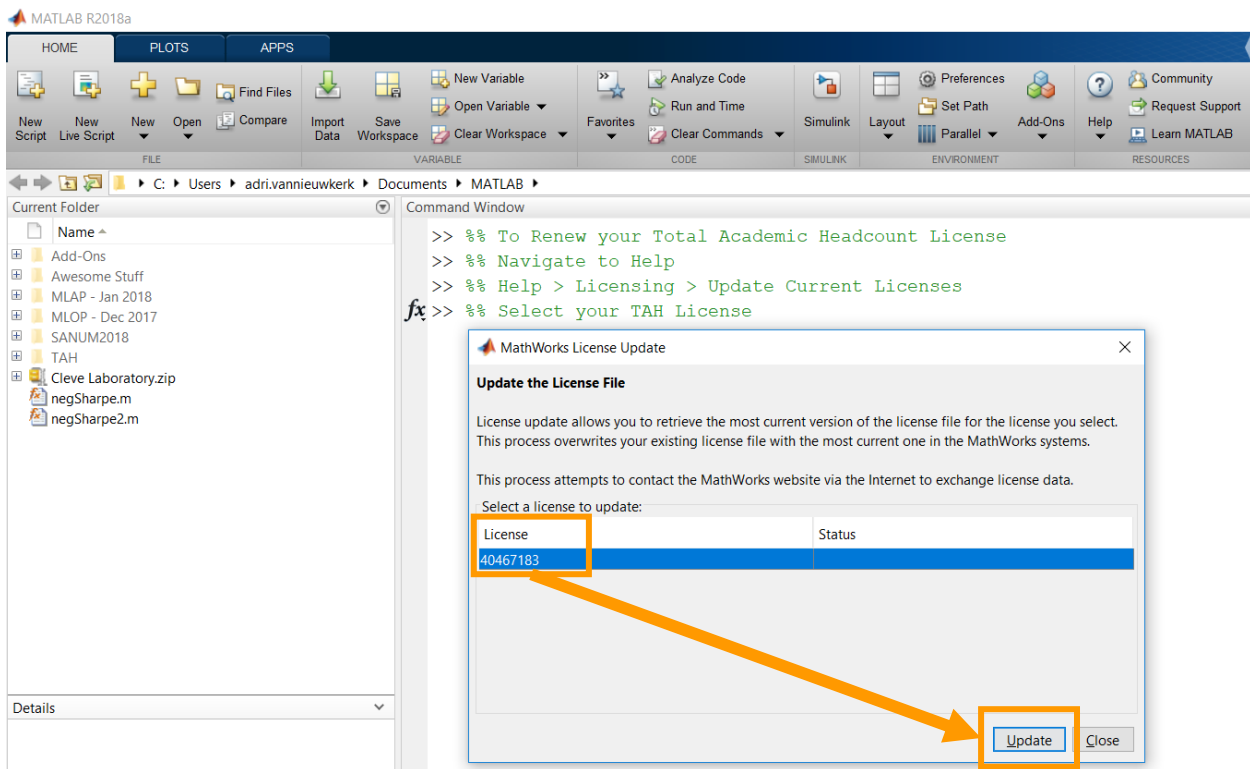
MATLAB R2018a

HOME PLOTS APPS

New Script
New Live Script
New
Open
Find Files
Compare
FILE

Import Data
Save Workspace
New Variable
Open Variable
Clear Workspace
VARIABLE

Favorites
Analyze Code
Run and Time
Clear Commands
CODE

Simulink
SIMULINK

Layout
Preferences
Set Path
Parallel
Add-Ons
ENVIRONMENT

Help
Community
Request Support
Learn MATLAB
RESOURCES

C: ▸ Users ▸ adri.vannieuwkerk ▸ Documents ▸ MATLAB ▸

Current Folder

Name

Add-Ons
Awesome Stuff
MLAP - Jan 2018
MLOP - Dec 2017
SANUM2018
TAH
Cleve Laboratory.zip
negSharpe.m
negSharpe2.m

Details

Command Window

>> %% To Renew your Total Academic Headcount License
>> %% Navigate to Help
>> %% Help > Licensing > Update Current Licenses
fx >> %% Select your TAH License

MathWorks License Update

Update the License File

License update allows you to retrieve the most current version of the license file for the license you select. This process overwrites your existing license file with the most current one in the MathWorks systems.

This process attempts to contact the MathWorks website via the Internet to exchange license data.

Select a license to update:

| License | Status |
|---|---|
| 40467183 | |

Update Close